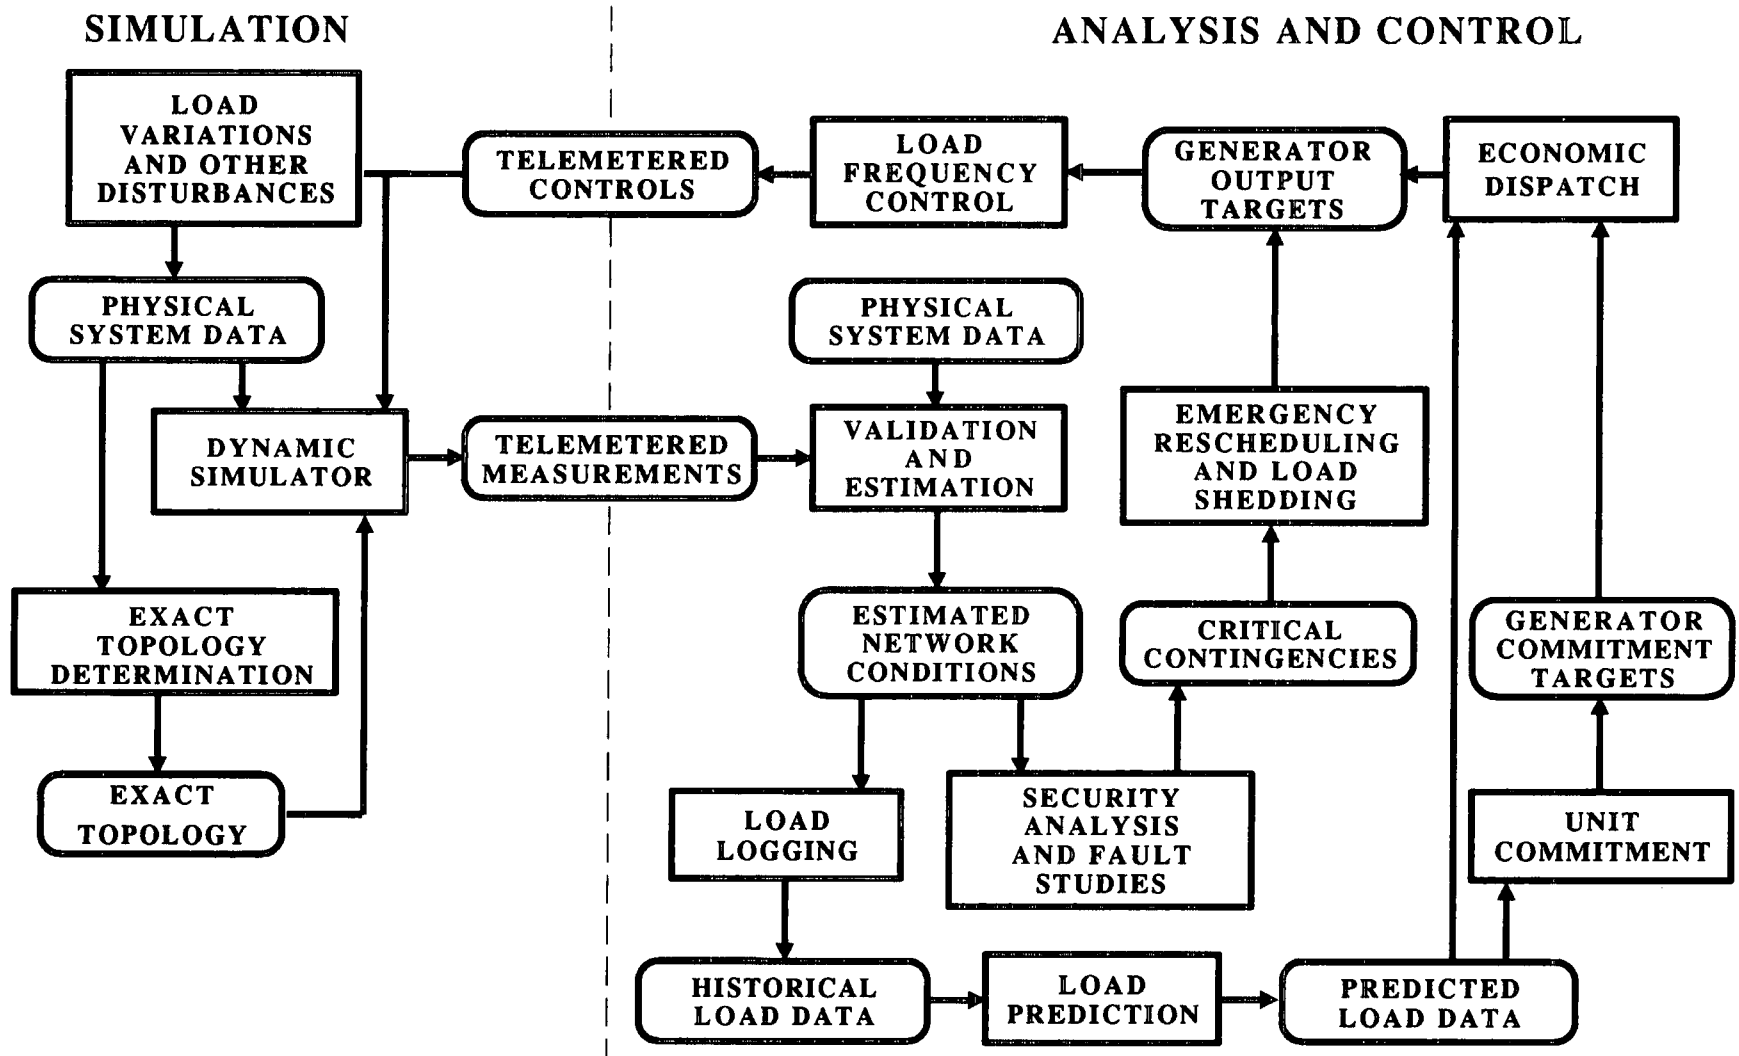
SIMULATION

ANALYSIS AND CONTROL

LOAD VARIATIONS AND OTHER DISTURBANCES

TELEMETERED CONTROLS

LOAD FREQUENCY CONTROL

GENERATOR OUTPUT TARGETS

ECONOMIC DISPATCH

PHYSICAL SYSTEM DATA

PHYSICAL SYSTEM DATA

DYNAMIC SIMULATOR

TELEMETERED MEASUREMENTS

VALIDATION AND ESTIMATION

EMERGENCY RESCHEDULING AND LOAD SHEDDING

EXACT TOPOLOGY DETERMINATION

ESTIMATED NETWORK CONDITIONS

CRITICAL CONTINGENCIES

GENERATOR COMMITMENT TARGETS

EXACT TOPOLOGY

LOAD LOGGING

SECURITY ANALYSIS AND FAULT STUDIES

UNIT COMMITMENT

HISTORICAL LOAD DATA

LOAD PREDICTION

PREDICTED LOAD DATA